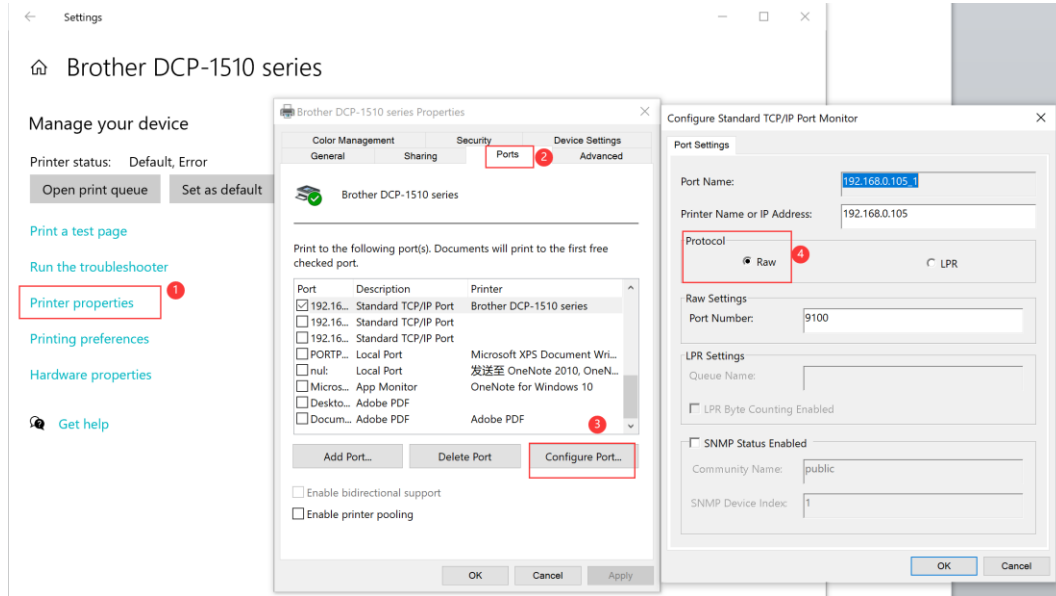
Settings

Brother DCP-1510 series

Manage your device

Printer status: Default, Error

Open print queue

Set as default

Print a test page

Run the troubleshooter

Printer properties 1

Printing preferences

Hardware properties

Get help

Brother DCP-1510 series Properties

Color Management | Security | Device Settings
General | Sharing | Ports 2 | Advanced

Brother DCP-1510 series

Print to the following port(s). Documents will print to the first free checked port.

| Port | Description | Printer |
|---|---|---|
| ☑ 192.16... | Standard TCP/IP Port | Brother DCP-1510 series |
| ☐ 192.16... | Standard TCP/IP Port | |
| ☐ 192.16... | Standard TCP/IP Port | |
| ☐ PORTP... | Local Port | Microsoft XPS Document Wri... |
| ☐ nul: | Local Port | 发送至 OneNote 2010, OneN... |
| ☐ Micros... | App Monitor | OneNote for Windows 10 |
| ☐ Deskto... | Adobe PDF | |
| ☐ Docum... | Adobe PDF | Adobe PDF |

3

Add Port... Delete Port Configure Port...

Enable bidirectional support

Enable printer pooling

OK Cancel Apply

Configure Standard TCP/IP Port Monitor

Port Settings

Port Name: 192.168.0.105_1

Printer Name or IP Address: 192.168.0.105

Protocol

Raw 4

LPR

Raw Settings

Port Number: 9100

LPR Settings

Queue Name:

LPR Byte Counting Enabled

SNMP Status Enabled

Community Name: public

SNMP Device Index: 1

OK Cancel